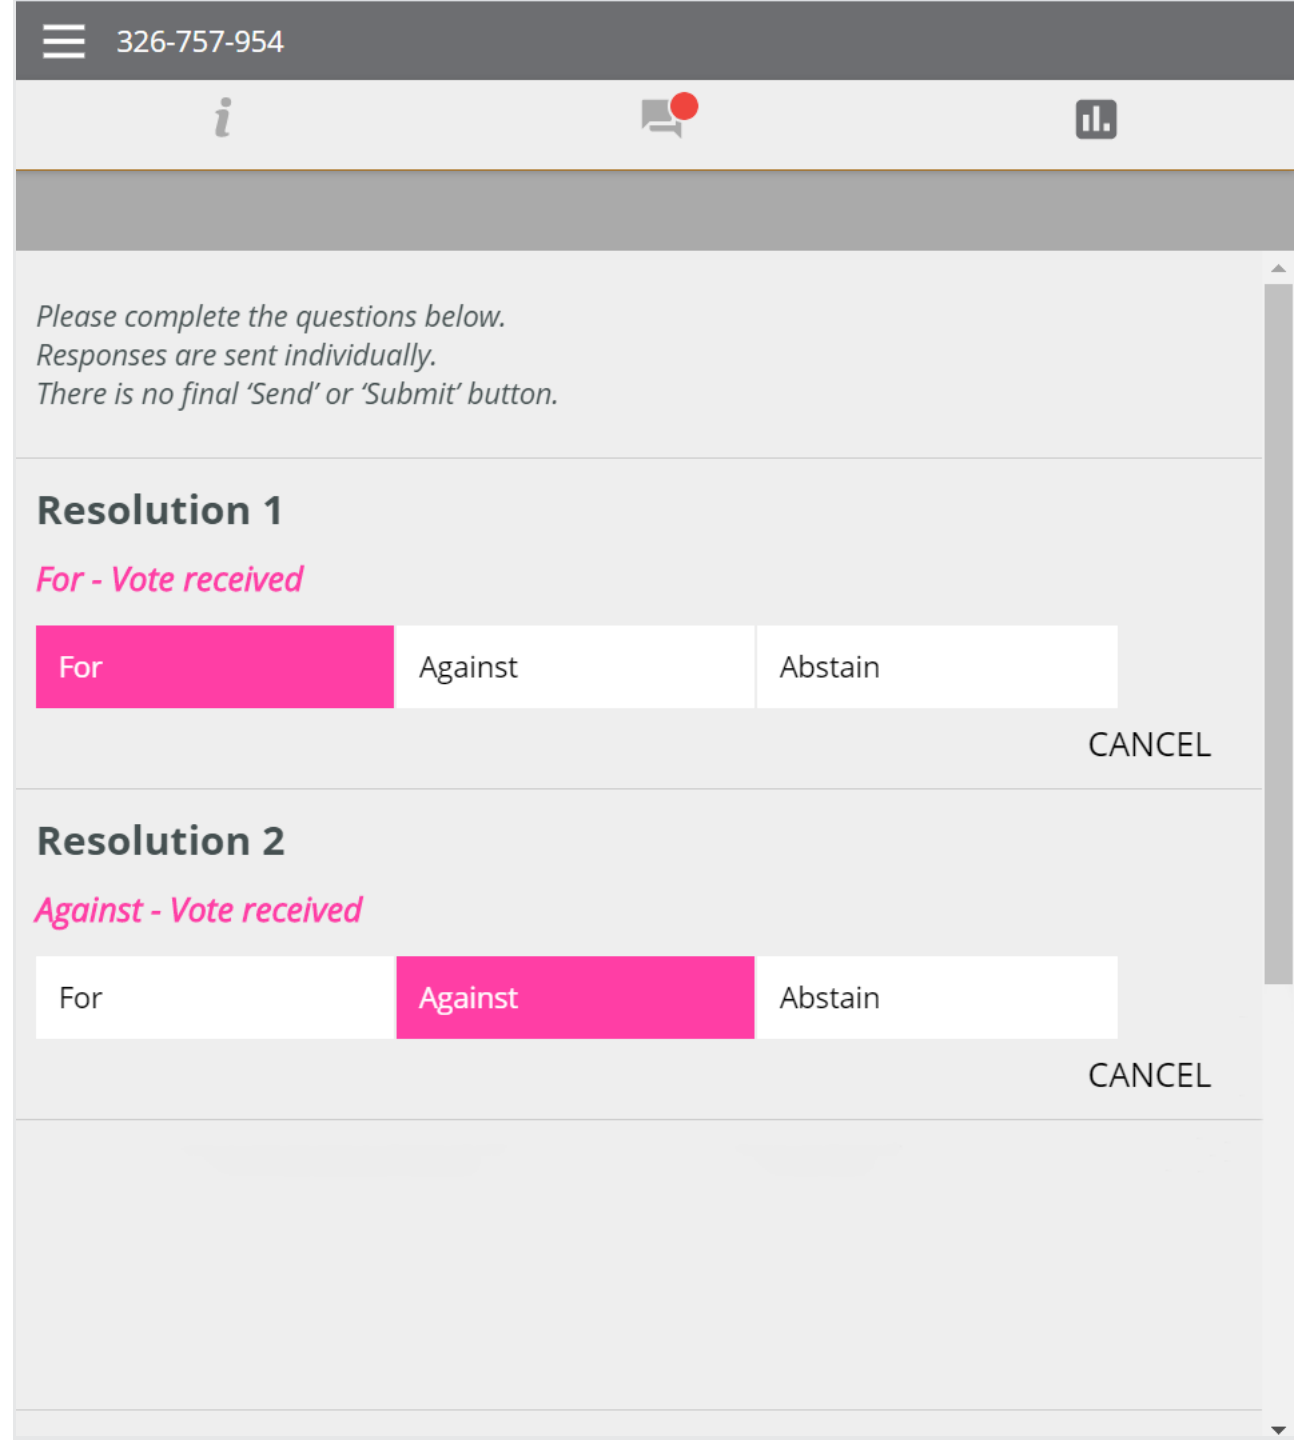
326-757-954

i

Please complete the questions below.
Responses are sent individually.
There is no final 'Send' or 'Submit' button.

Resolution 1

For - Vote received

| For | Against | Abstain |
|---|---|---|

CANCEL

Resolution 2

Against - Vote received

| For | Against | Abstain |
|---|---|---|

CANCEL